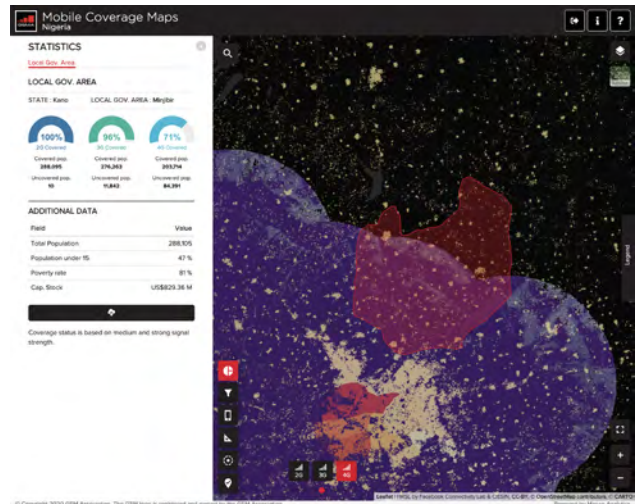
Mobile Coverage Maps
Nigeria

STATISTICS

Local Gov. Area

LOCAL GOV. AREA

STATE : Kano LOCAL GOV. AREA : Minjibir

100%
2G Covered

96%
3G Covered

71%
4G Covered

Covered pop.
288,095

Covered pop.
276,263

Covered pop.
203,714

Uncovered pop.
10

Uncovered pop.
11,842

Uncovered pop.
84,391

ADDITIONAL DATA

| Field | Value |
|---|---|
| Total Population | 288,105 |
| Population under 15 | 47 % |
| Poverty rate | 81 % |
| Cap. Stock | US$829.36 M |

Coverage status is based on medium and strong signal strength.

Legend

2G 3G 4G

Leaflet | HRSL by Facebook Connectivity Lab & CIESIN, CC-BY, © OpenStreetMap contributors, © CARTO

© Copyright 2020 GSM Association. The GSM logo is registered and owned by the GSM Association.